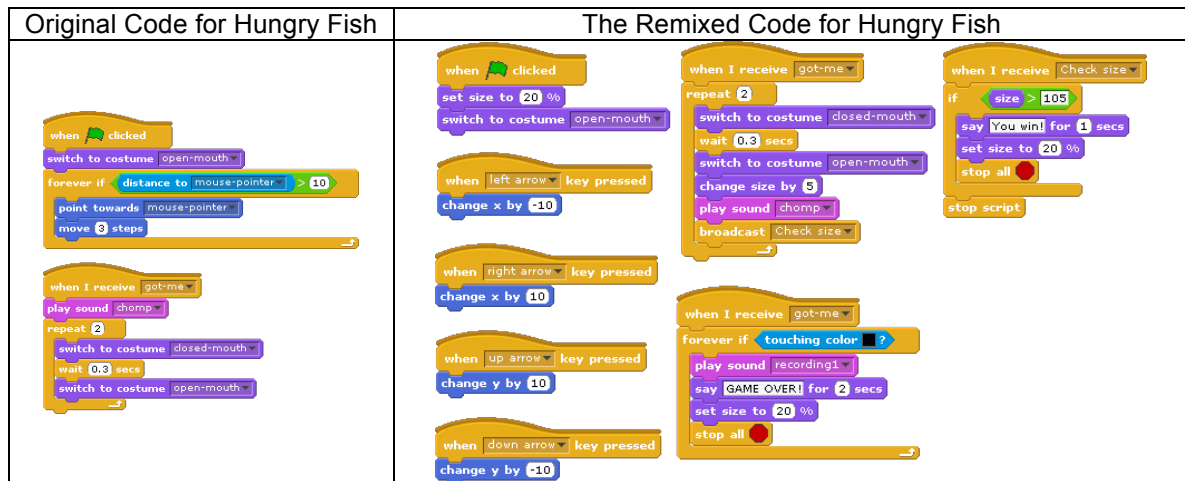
| Original Code for Hungry Fish | The Remixed Code for Hungry Fish |
|---|---|
| when clicked<br>switch to costume open-mouth<br>forever if distance to mouse-pointer > 10<br>point towards mouse-pointer<br>move 3 steps<br><br>when I receive got-me<br>play sound chomp<br>repeat 2<br>switch to costume closed-mouth<br>wait 0.3 secs<br>switch to costume open-mouth | when clicked<br>set size to 20 %<br>switch to costume open-mouth<br><br>when left arrow key pressed<br>change x by -10<br><br>when right arrow key pressed<br>change x by 10<br><br>when up arrow key pressed<br>change y by 10<br><br>when down arrow key pressed<br>change y by -10<br><br>when I receive got-me<br>repeat 2<br>switch to costume closed-mouth<br>wait 0.3 secs<br>switch to costume open-mouth<br>change size by 5<br>play sound chomp<br>broadcast Check size<br><br>when I receive got-me<br>forever if touching color ?<br>play sound recording1<br>say GAME OVER! for 2 secs<br>set size to 20 %<br>stop all<br><br>when I receive Check size<br>if size > 105<br>say You win! for 1 secs<br>set size to 20 %<br>stop all<br>stop script |